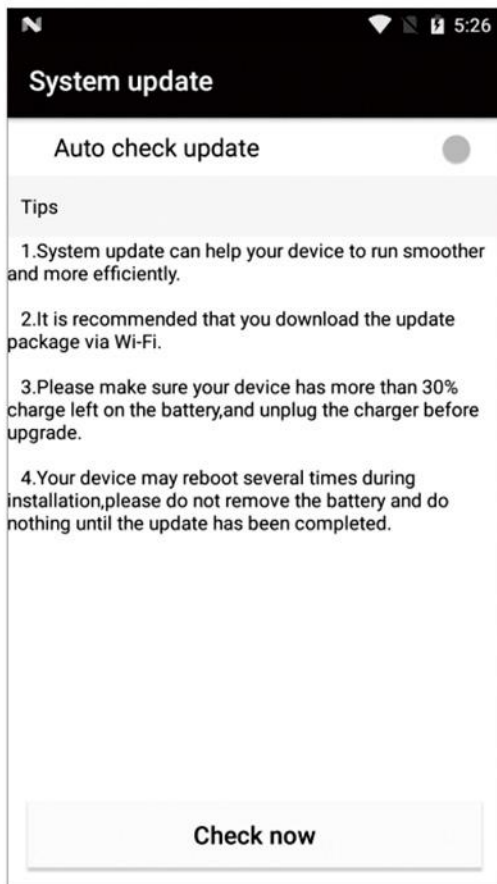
5:26

System update

Auto check update

Tips

1.System update can help your device to run smoother and more efficiently.

2.It is recommended that you download the update package via Wi-Fi.

3.Please make sure your device has more than 30% charge left on the battery,and unplug the charger before upgrade.

4.Your device may reboot several times during installation,please do not remove the battery and do nothing until the update has been completed.

Check now